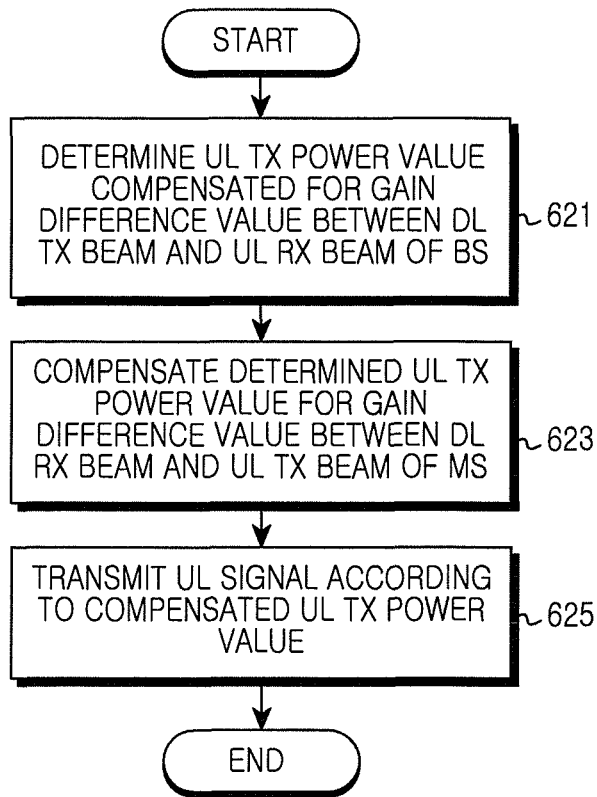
START

DETERMINE UL TX POWER VALUE COMPENSATED FOR GAIN DIFFERENCE VALUE BETWEEN DL TX BEAM AND UL RX BEAM OF BS

621

COMPENSATE DETERMINED UL TX POWER VALUE FOR GAIN DIFFERENCE VALUE BETWEEN DL RX BEAM AND UL TX BEAM OF MS

623

TRANSMIT UL SIGNAL ACCORDING TO COMPENSATED UL TX POWER VALUE

625

END